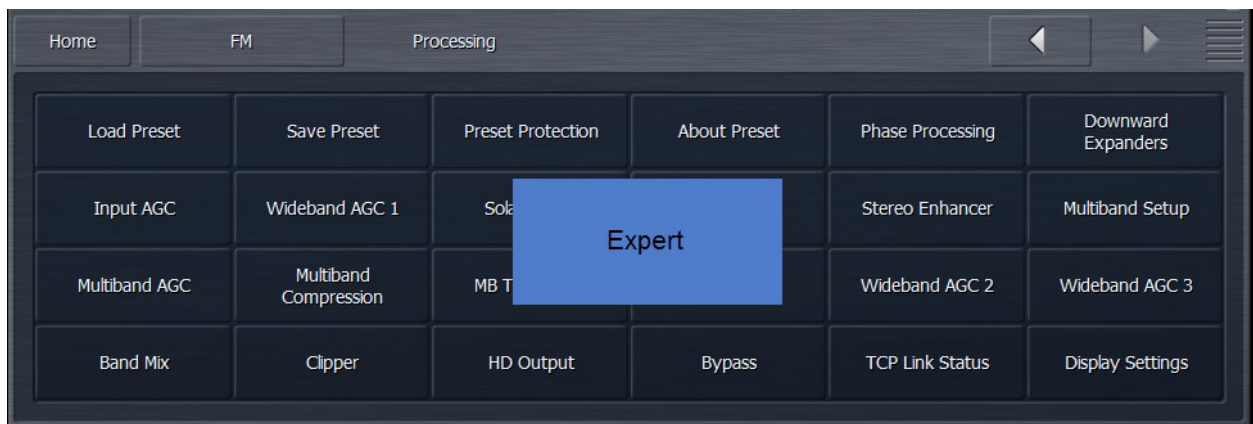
Home FM Processing

| Load Preset | Save Preset | Preset Protection | About Preset | Phase Processing | Downward Expanders |
|---|---|---|---|---|---|
| Input AGC | Wideband AGC 1 | Sol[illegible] | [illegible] | Stereo Enhancer | Multiband Setup |
| Multiband AGC | Multiband Compression | MB T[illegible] | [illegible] | Wideband AGC 2 | Wideband AGC 3 |
| Band Mix | Clipper | HD Output | Bypass | TCP Link Status | Display Settings |

Expert